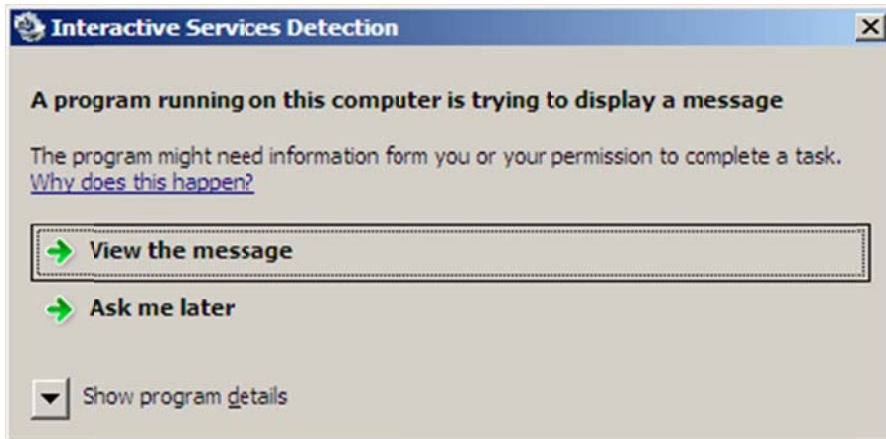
Interactive Services Detection

A program running on this computer is trying to display a message

The program might need information form you or your permission to complete a task.
Why does this happen?

View the message

Ask me later

Show program details